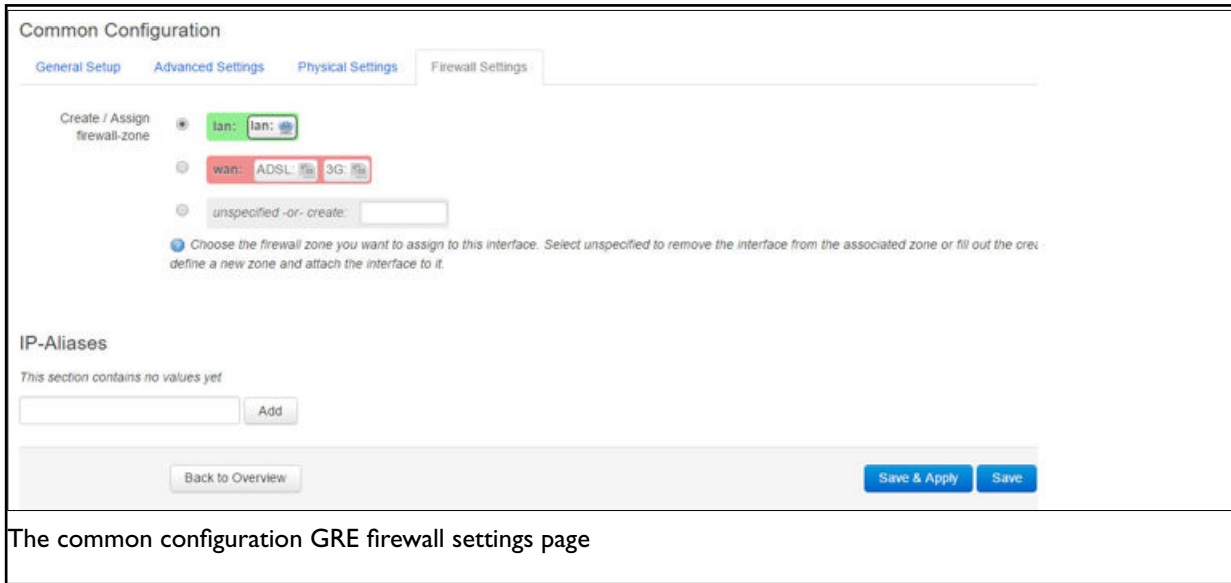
Common Configuration

General Setup | Advanced Settings | Physical Settings | Firewall Settings

Create / Assign firewall-zone

lan: lan:

wan: ADSL: 3G:

unspecified -or- create:

Choose the firewall zone you want to assign to this interface. Select unspecified to remove the interface from the associated zone or fill out the cre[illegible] define a new zone and attach the interface to it.

IP-Aliases

This section contains no values yet

Add

Back to Overview

Save & Apply

Save

The common configuration GRE firewall settings page